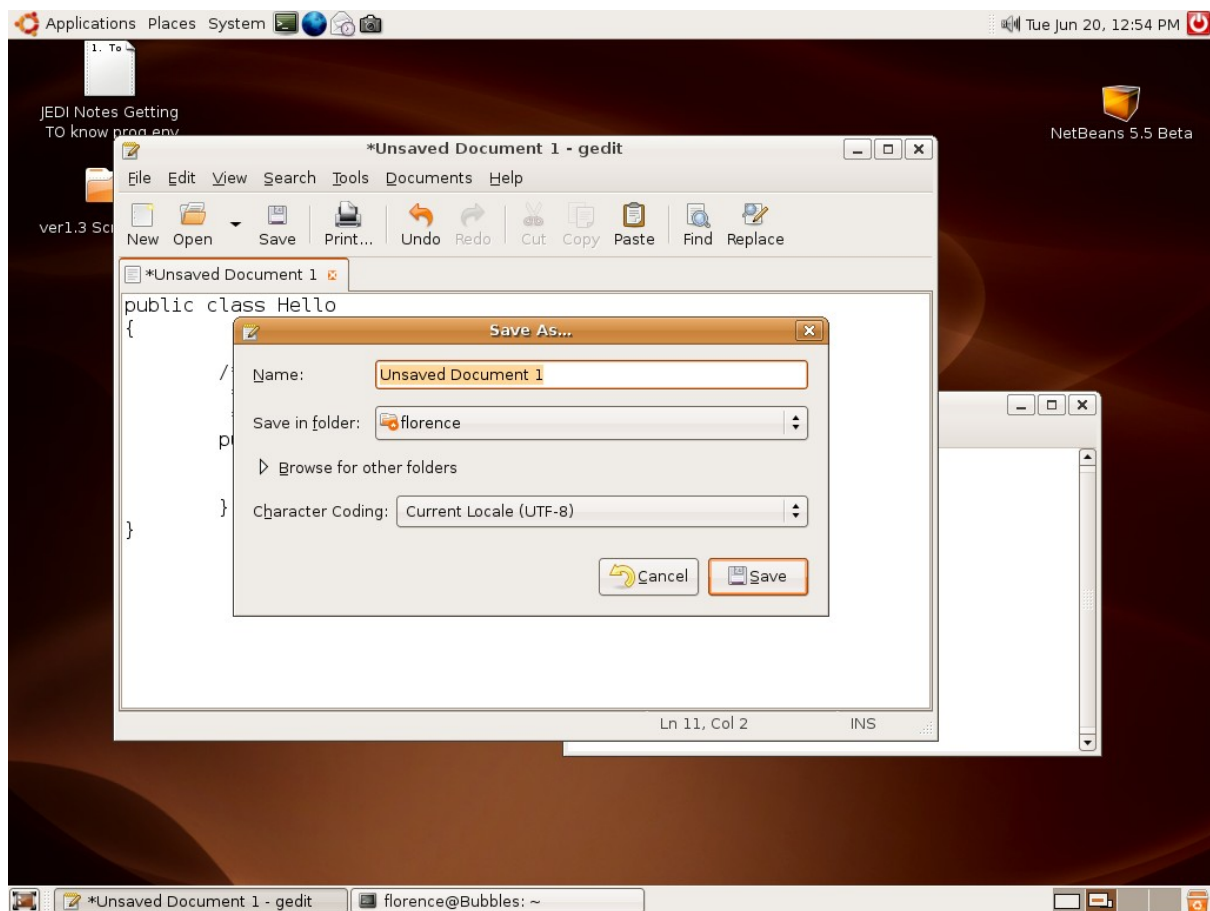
Applications Places System

Tue Jun 20, 12:54 PM

1. To

JEDI Notes Getting TO know prog env

NetBeans 5.5 Beta

ver1.3 Scr

*Unsaved Document 1 - gedit

File Edit View Search Tools Documents Help

New Open Save Print... Undo Redo Cut Copy Paste Find Replace

*Unsaved Document 1

public class Hello
{
/
p
}
}

Save As...

Name: Unsaved Document 1

Save in folder: florence

Browse for other folders

Character Coding: Current Locale (UTF-8)

Cancel Save

Ln 11, Col 2 INS

*Unsaved Document 1 - gedit

florence@Bubbles: ~